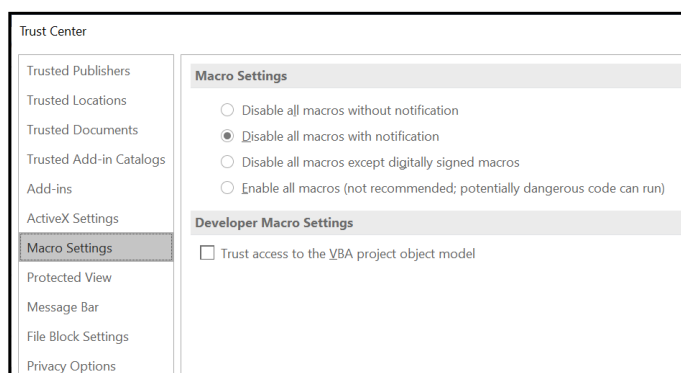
Trust Center

Trusted Publishers
Trusted Locations
Trusted Documents
Trusted Add-in Catalogs
Add-ins
ActiveX Settings
Macro Settings
Protected View
Message Bar
File Block Settings
Privacy Options

Macro Settings

Disable all macros without notification
Disable all macros with notification
Disable all macros except digitally signed macros
Enable all macros (not recommended; potentially dangerous code can run)

Developer Macro Settings

Trust access to the VBA project object model